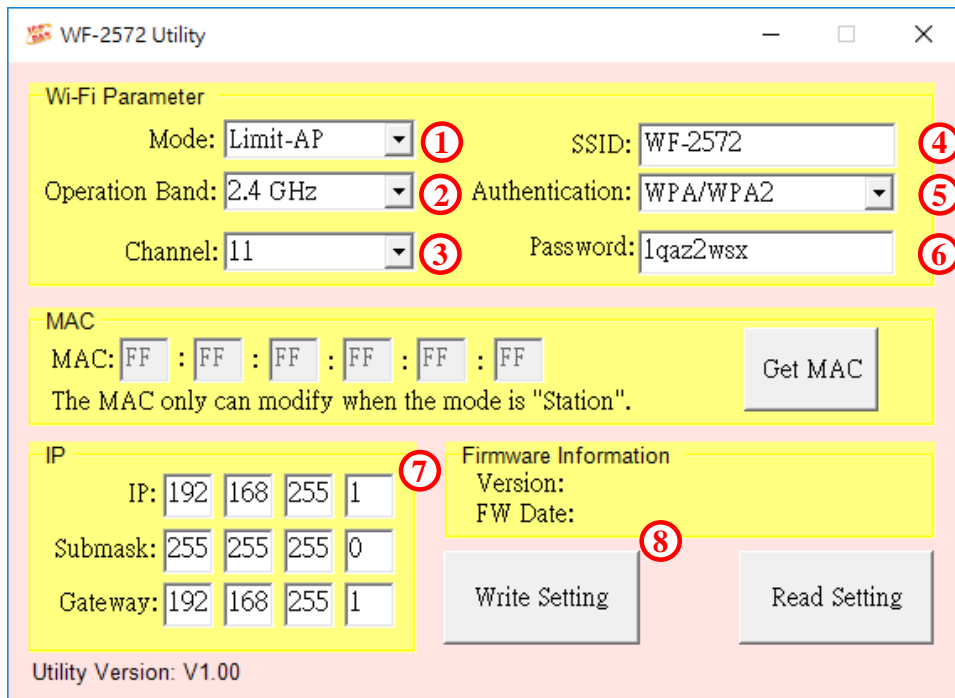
WF-2572 Utility

Wi-Fi Parameter

Mode: Limit-AP ①
Operation Band: 2.4 GHz ②
Channel: 11 ③

SSID: WF-2572 ④
Authentication: WPA/WPA2 ⑤
Password: 1qaz2wsx ⑥

MAC

MAC: FF : FF : FF : FF : FF : FF
The MAC only can modify when the mode is "Station".

Get MAC

IP

IP: 192 168 255 1
Submask: 255 255 255 0
Gateway: 192 168 255 1

⑦

Firmware Information
Version:
FW Date:

⑧

Write Setting

Read Setting

Utility Version: V1.00